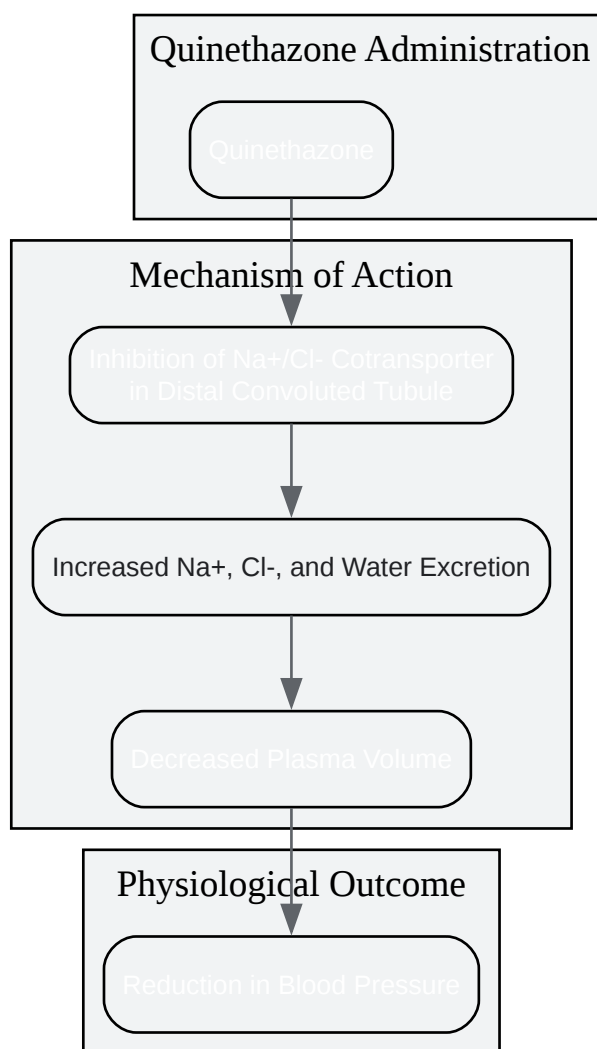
Quinethazone Administration

Quinethazone

Mechanism of Action

Inhibition of Na+/Cl- Cotransporter in Distal Convoluted Tubule

Increased Na+, Cl-, and Water Excretion

Decreased Plasma Volume

Physiological Outcome

Reduction in Blood Pressure